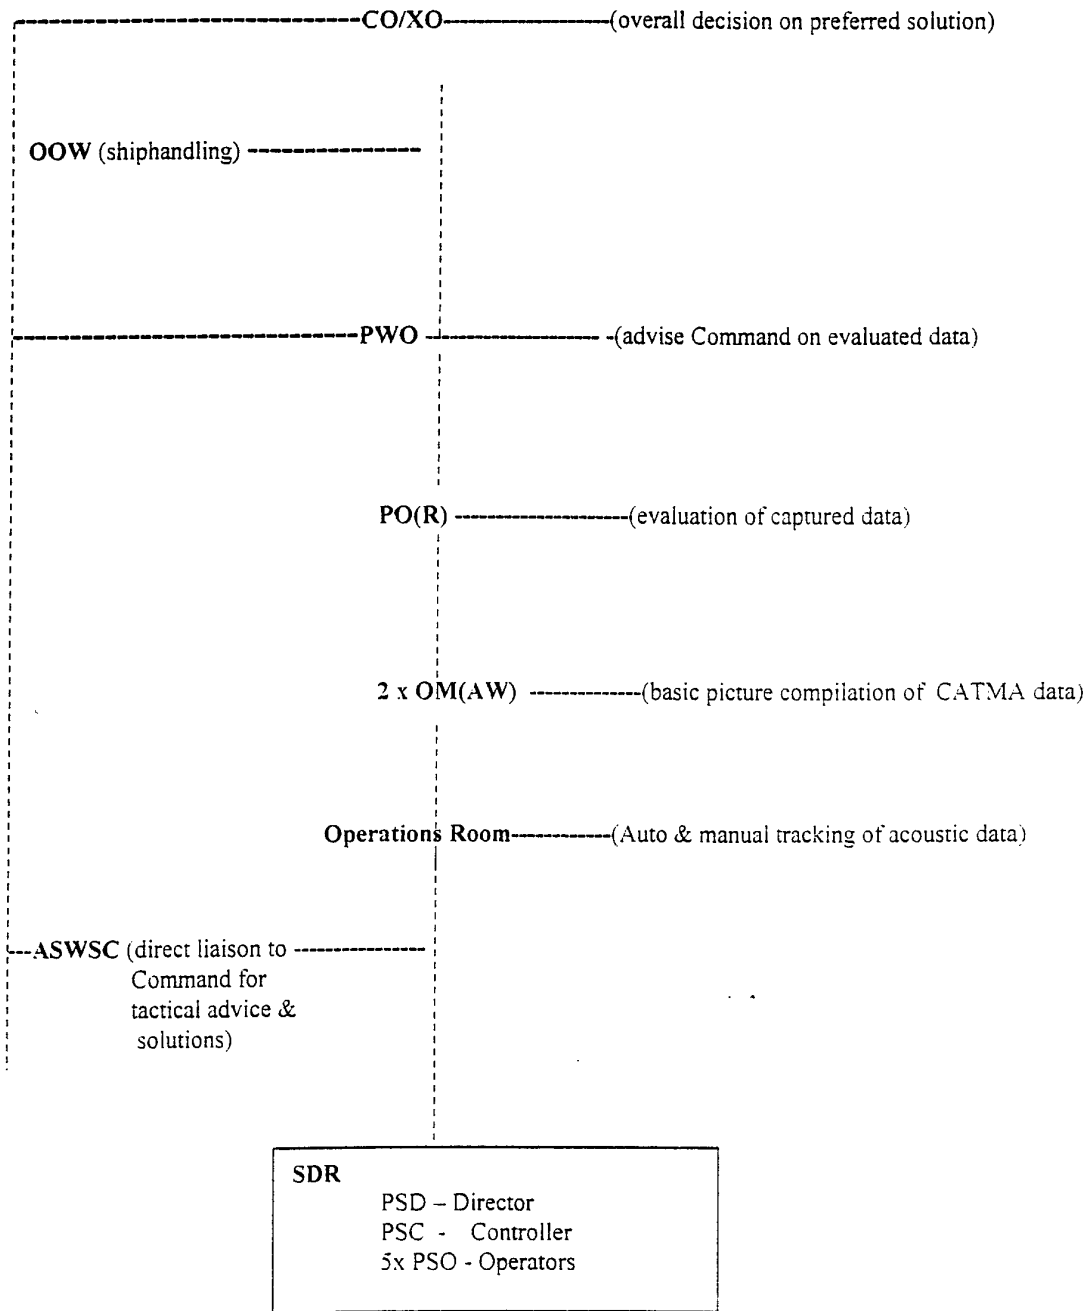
CO/XO (overall decision on preferred solution)

OOW (shiphandling)

PWO (advise Command on evaluated data)

PO(R) (evaluation of captured data)

2 x OM(AW) (basic picture compilation of CATMA data)

Operations Room (Auto & manual tracking of acoustic data)

ASWSC (direct liaison to Command for tactical advice & solutions)

SDR
PSD – Director
PSC - Controller
5x PSO - Operators